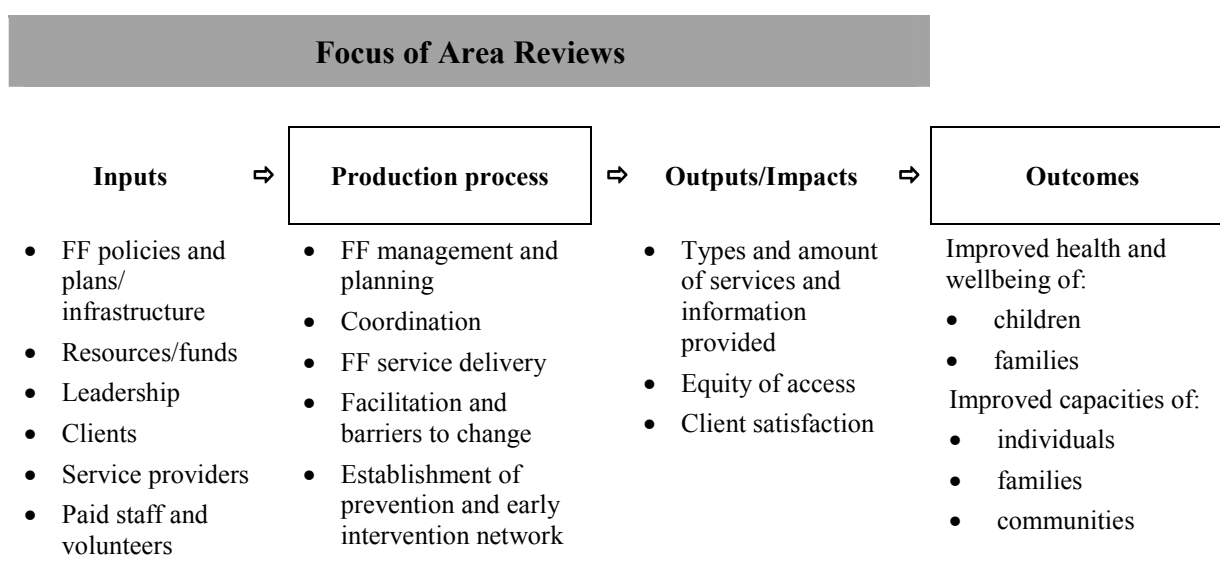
Focus of Area Reviews

Inputs ⇨ Production process ⇨ Outputs/Impacts ⇨ Outcomes

- FF policies and plans/ infrastructure
- Resources/funds
- Leadership
- Clients
- Service providers
- Paid staff and volunteers

- FF management and planning
- Coordination
- FF service delivery
- Facilitation and barriers to change
- Establishment of prevention and early intervention network

- Types and amount of services and information provided
- Equity of access
- Client satisfaction

Improved health and wellbeing of:
- children
- families

Improved capacities of:
- individuals
- families
- communities